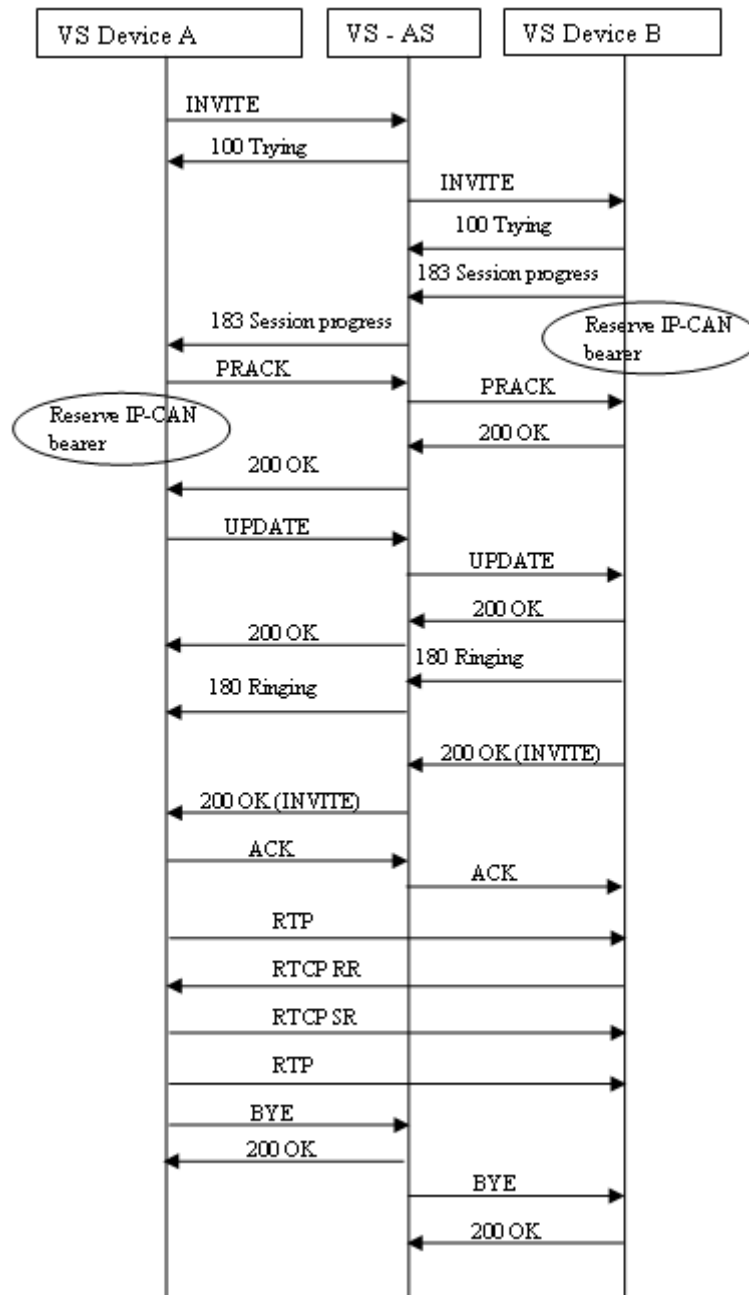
VS Device A

VS - AS

VS Device B

INVITE

100 Trying

INVITE

100 Trying

183 Session progress

183 Session progress

Reserve IP-CAN bearer

PRACK

PRACK

Reserve IP-CAN bearer

200 OK

200 OK

UPDATE

UPDATE

200 OK

200 OK

180 Ringing

180 Ringing

200 OK (INVITE)

200 OK (INVITE)

ACK

ACK

RTP

RTCP RR

RTCP SR

RTP

BYE

200 OK

BYE

200 OK